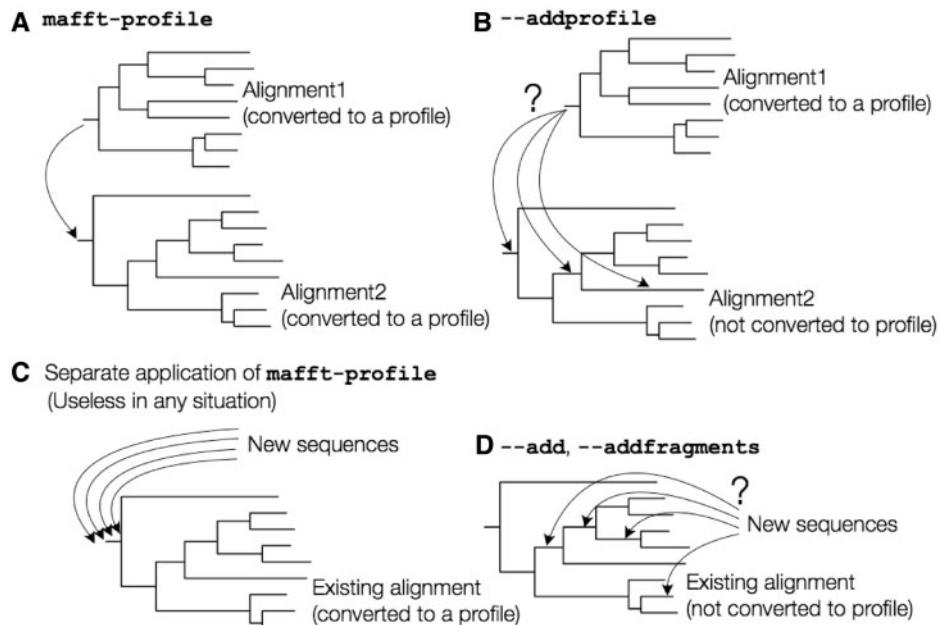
A mafft-profile

Alignment1 (converted to a profile)

Alignment2 (converted to a profile)

B --addprofile

?

Alignment1 (converted to a profile)

Alignment2 (not converted to profile)

C Separate application of mafft-profile (Useless in any situation)

New sequences

Existing alignment (converted to a profile)

D --add, --addfragments

?

New sequences

Existing alignment (not converted to profile)